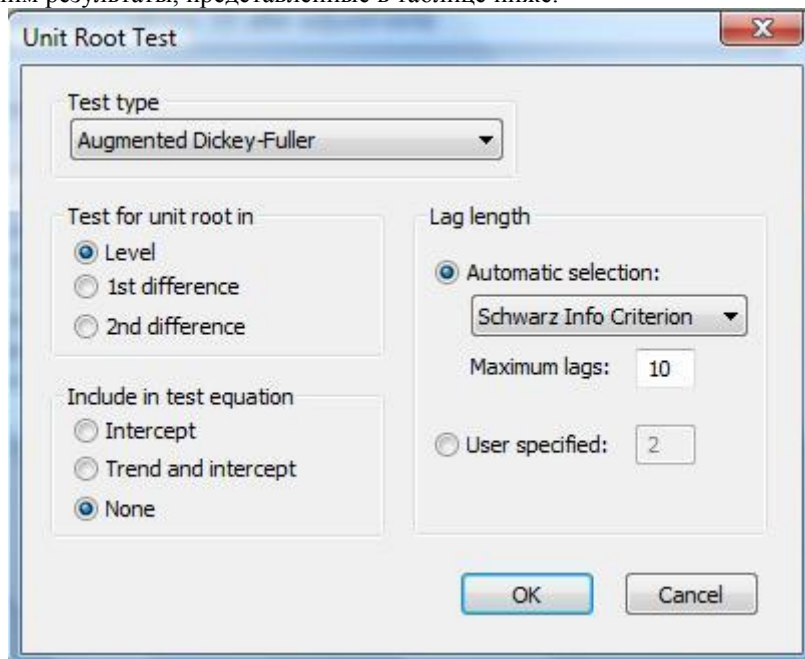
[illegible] результаты, представленные в таблице ниже.

Unit Root Test

Test type
Augmented Dickey-Fuller

Test for unit root in
Level
1st difference
2nd difference

Include in test equation
Intercept
Trend and intercept
None

Lag length
Automatic selection:
Schwarz Info Criterion
Maximum lags: 10
User specified: 2

OK
Cancel